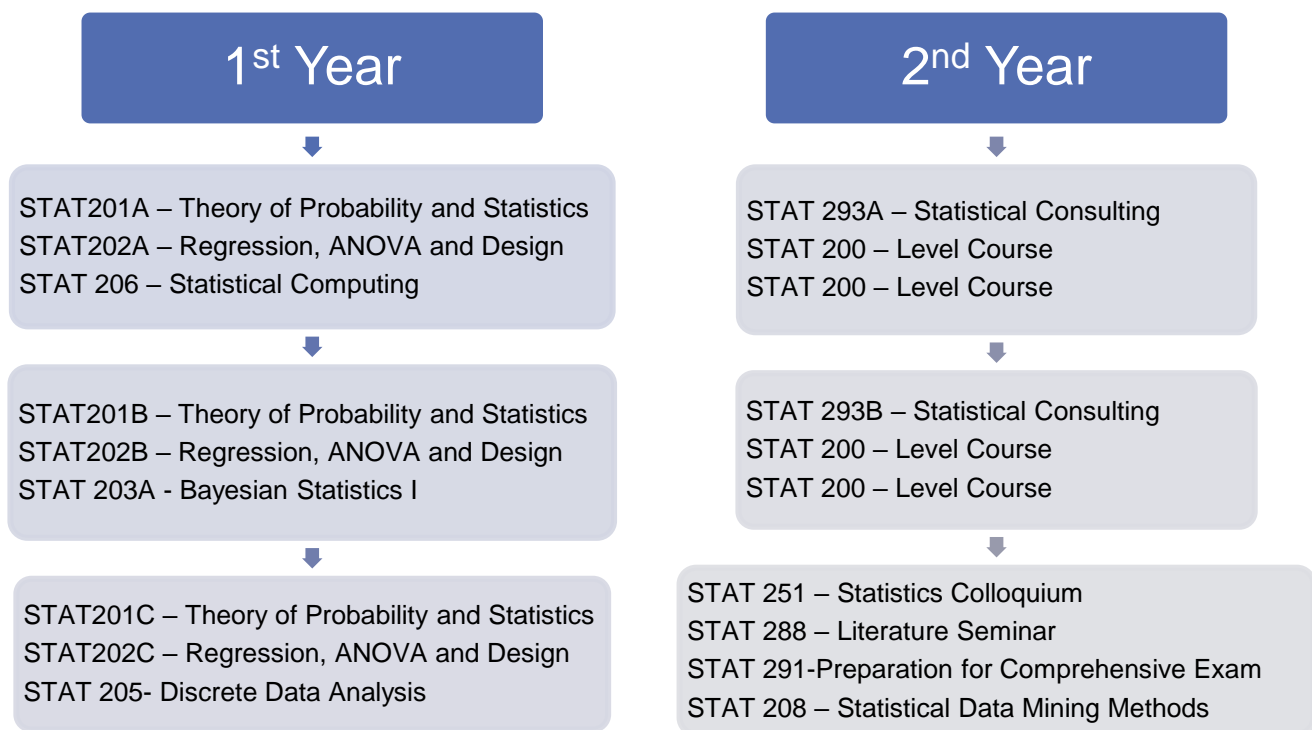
1$^{st}$ Year

STAT201A – Theory of Probability and Statistics
STAT202A – Regression, ANOVA and Design
STAT 206 – Statistical Computing

STAT201B – Theory of Probability and Statistics
STAT202B – Regression, ANOVA and Design
STAT 203A - Bayesian Statistics I

STAT201C – Theory of Probability and Statistics
STAT202C – Regression, ANOVA and Design
STAT 205- Discrete Data Analysis

2$^{nd}$ Year

STAT 293A – Statistical Consulting
STAT 200 – Level Course
STAT 200 – Level Course

STAT 293B – Statistical Consulting
STAT 200 – Level Course
STAT 200 – Level Course

STAT 251 – Statistics Colloquium
STAT 288 – Literature Seminar
STAT 291-Preparation for Comprehensive Exam
STAT 208 – Statistical Data Mining Methods